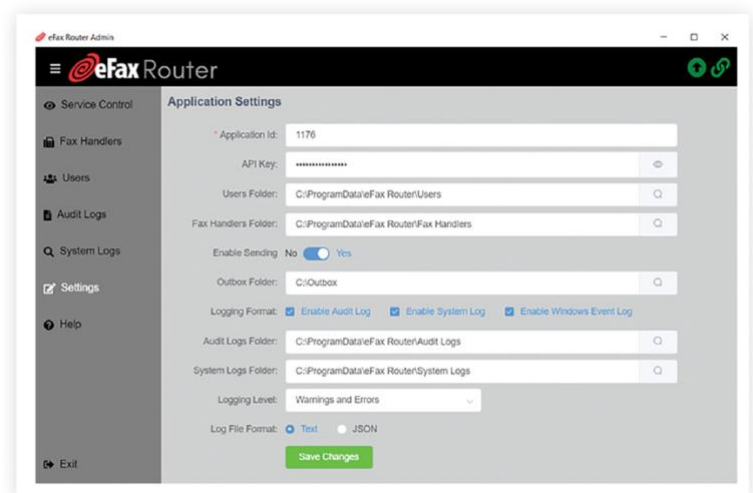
eFax Router Admin

eFax Router

Service Control

Fax Handlers

Users

Audit Logs

System Logs

Settings

Help

Exit

Application Settings

* Application Id: 1176

API Key: •••••••••••••••

Users Folder: C:\ProgramData\eFax Router\Users

Fax Handlers Folder: C:\ProgramData\eFax Router\Fax Handlers

Enable Sending No Yes

Outbox Folder: C:\Outbox

Logging Format: Enable Audit Log Enable System Log Enable Windows Event Log

Audit Logs Folder: C:\ProgramData\eFax Router\Audit Logs

System Logs Folder: C:\ProgramData\eFax Router\System Logs

Logging Level: Warnings and Errors

Log File Format: Text JSON

Save Changes